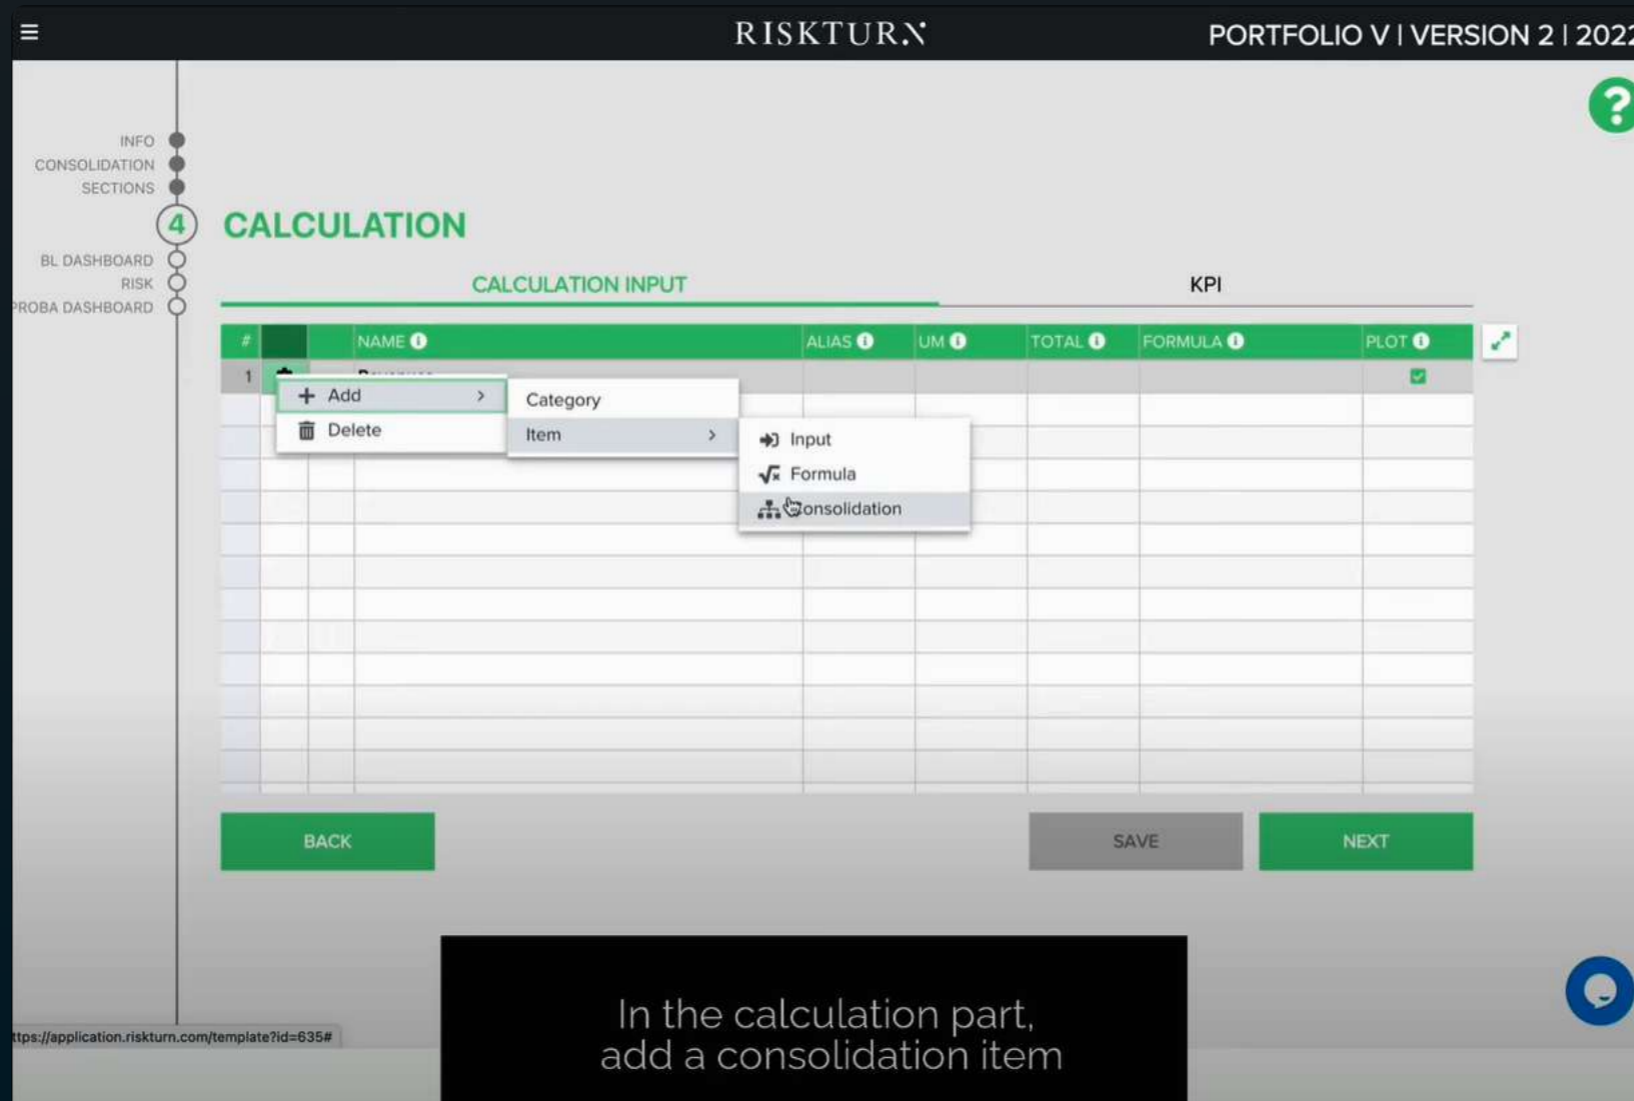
RISKTURN

PORTFOLIO V | VERSION 2 | 2022

INFO
CONSOLIDATION
SECTIONS
4
BL DASHBOARD
RISK
PROBA DASHBOARD

CALCULATION

CALCULATION INPUT

KPI

| # | | | NAME | ALIAS | UM | TOTAL | FORMULA | PLOT |
|---|---|---|---|---|---|---|---|---|
| 1 | | | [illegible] | | | | | |

Add
Delete

Category
Item

Input
Formula
Consolidation

BACK

SAVE

NEXT

ttps://application.riskturn.com/template?id=635#

In the calculation part,
add a consolidation item